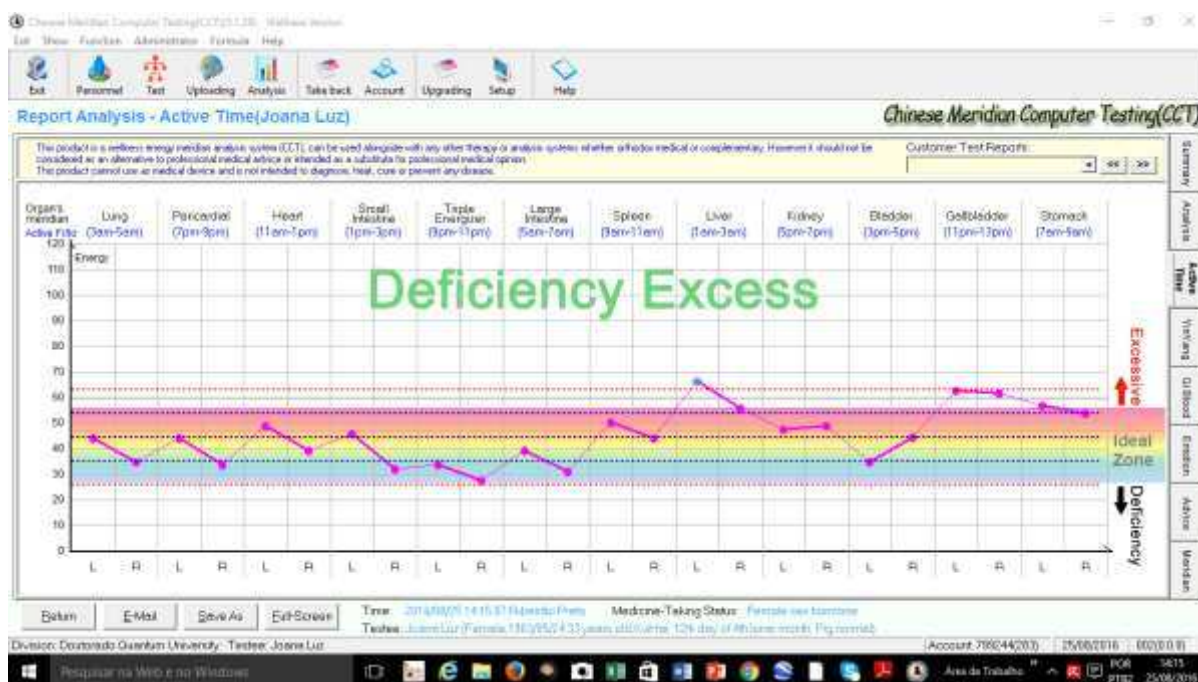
Chinese Meridian Computer Testing(CCT)

Exit Show Function Administrator Formula Help

Exit Personnel Test Uploading Analysis Take back Account Upgrading Setup Help

Report Analysis - Active Time(Joana Luz)

Chinese Meridian Computer Testing(CCT)

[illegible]

Customer Test Reports:

<< >>

Summary Analysis Active Time Yin-Yang Qi Blood Emotion Advice Meridian

| Organs meridian Active Time | Lung (3am-5am) | Pericardial (7pm-9pm) | Heart (11am-1pm) | Small Intestine (1pm-3pm) | Triple Energizer (9pm-11pm) | Large Intestine (5am-7am) | Spleen (9am-11am) | Liver (1am-3am) | Kidney (5pm-7pm) | Bladder (3pm-5pm) | Gallbladder (11pm-1am) | Stomach (7am-9am) |
|---|---|---|---|---|---|---|---|---|---|---|---|---|

Energy

120 110 100 90 80 70 60 50 40 30 20 10 0

Deficiency Excess

Excessive

Ideal Zone

Deficiency

L R L R L R L R L R L R L R L R L R L R L R L R

Return E-Mail Save As Full Screen

Time: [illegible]

Medicine-Taking Status: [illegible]

Testee: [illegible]

Division: Doutorado Quantum University Testee: Joana Luz

Account: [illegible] 25/08/2016 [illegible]

Pesquisar na Web e no Windows

Área de Trabalho POR PTB2 14:15 25/08/2016